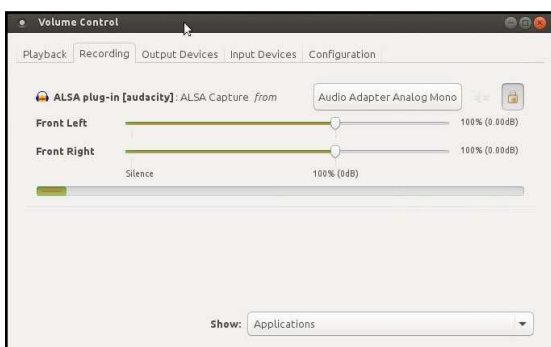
Volume Control

Playback | Recording | Output Devices | Input Devices | Configuration

ALSA plug-in [audacity]: ALSA Capture *from* Audio Adapter Analog Mono

Front Left 100% (0.00dB)

Front Right 100% (0.00dB)

Silence 100% (0dB)

Show: Applications